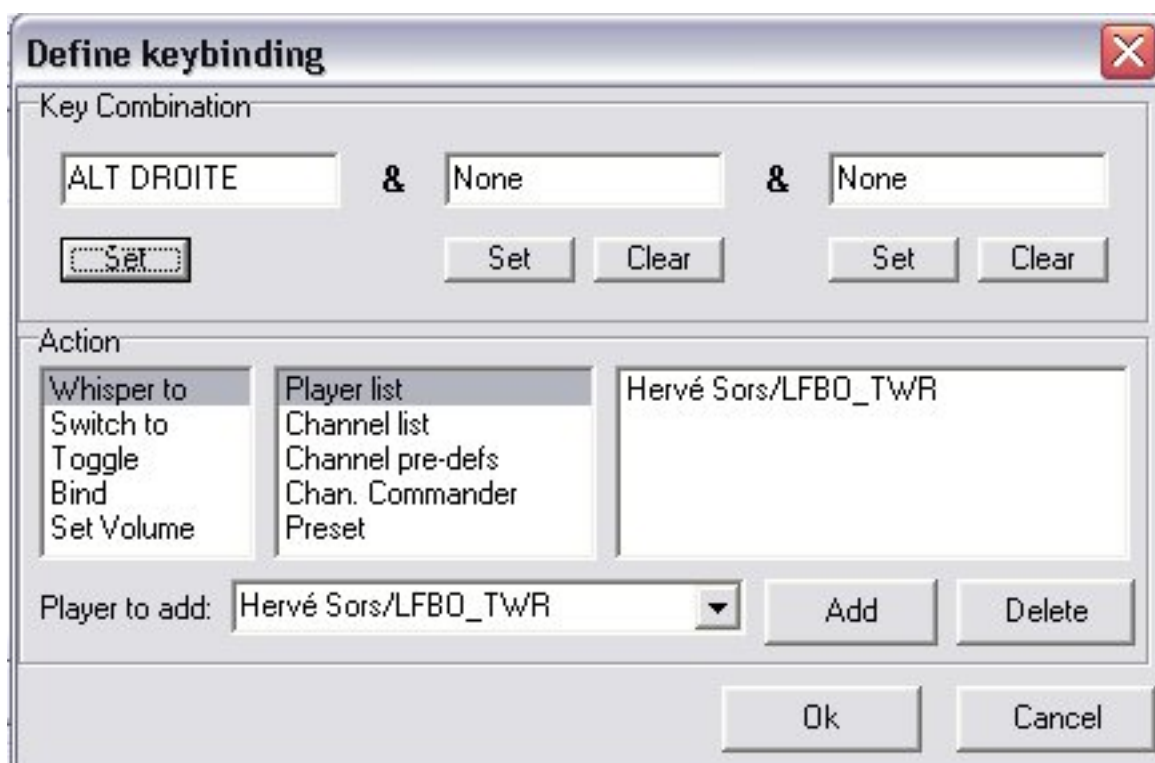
Define keybinding

Key Combination

ALT DROITE & None & None

Set Set Clear Set Clear

Action

Whisper to
Switch to
Toggle
Bind
Set Volume

Player list
Channel list
Channel pre-defs
Chan. Commander
Preset

Hervé Sors/LFBO_TWR

Player to add: Hervé Sors/LFBO_TWR Add Delete

Ok Cancel